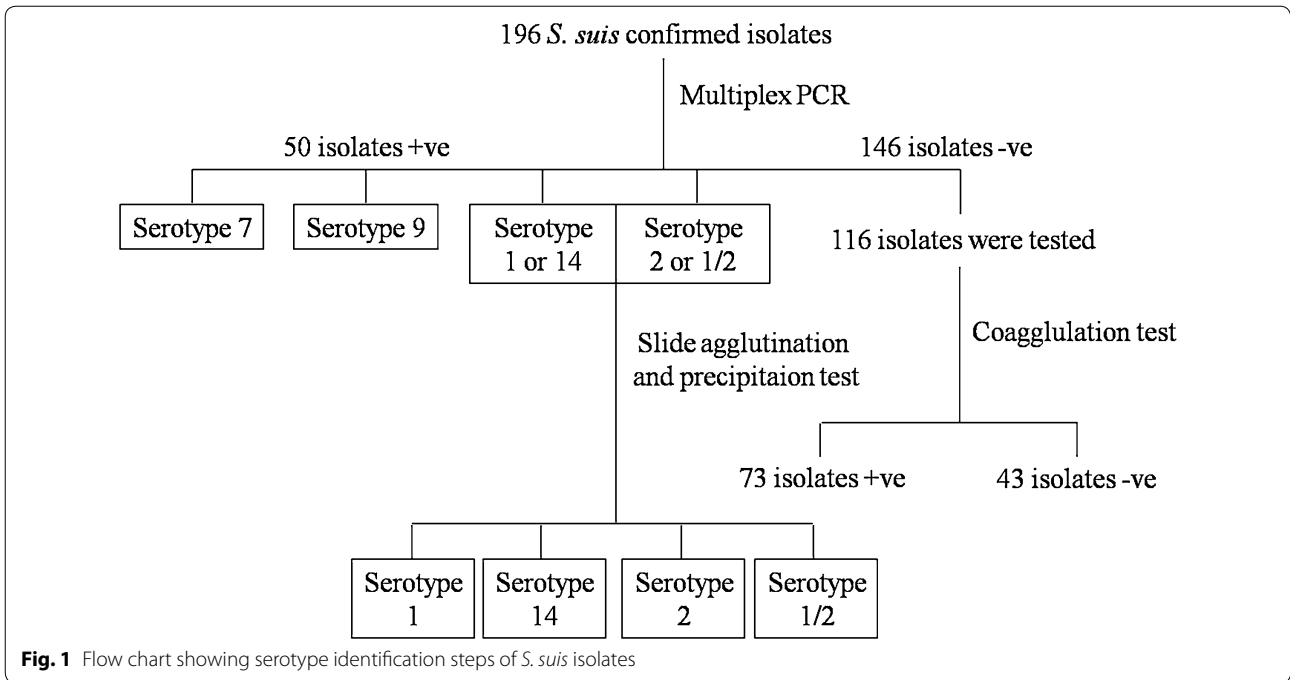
196 S. suis confirmed isolates

Multiplex PCR

50 isolates +ve

146 isolates -ve

Serotype 7

Serotype 9

Serotype 1 or 14

Serotype 2 or 1/2

116 isolates were tested

Slide agglutination and precipitaion test

Coagglulation test

73 isolates +ve

43 isolates -ve

Serotype 1

Serotype 14

Serotype 2

Serotype 1/2

**Fig. 1** Flow chart showing serotype identification steps of S. suis isolates